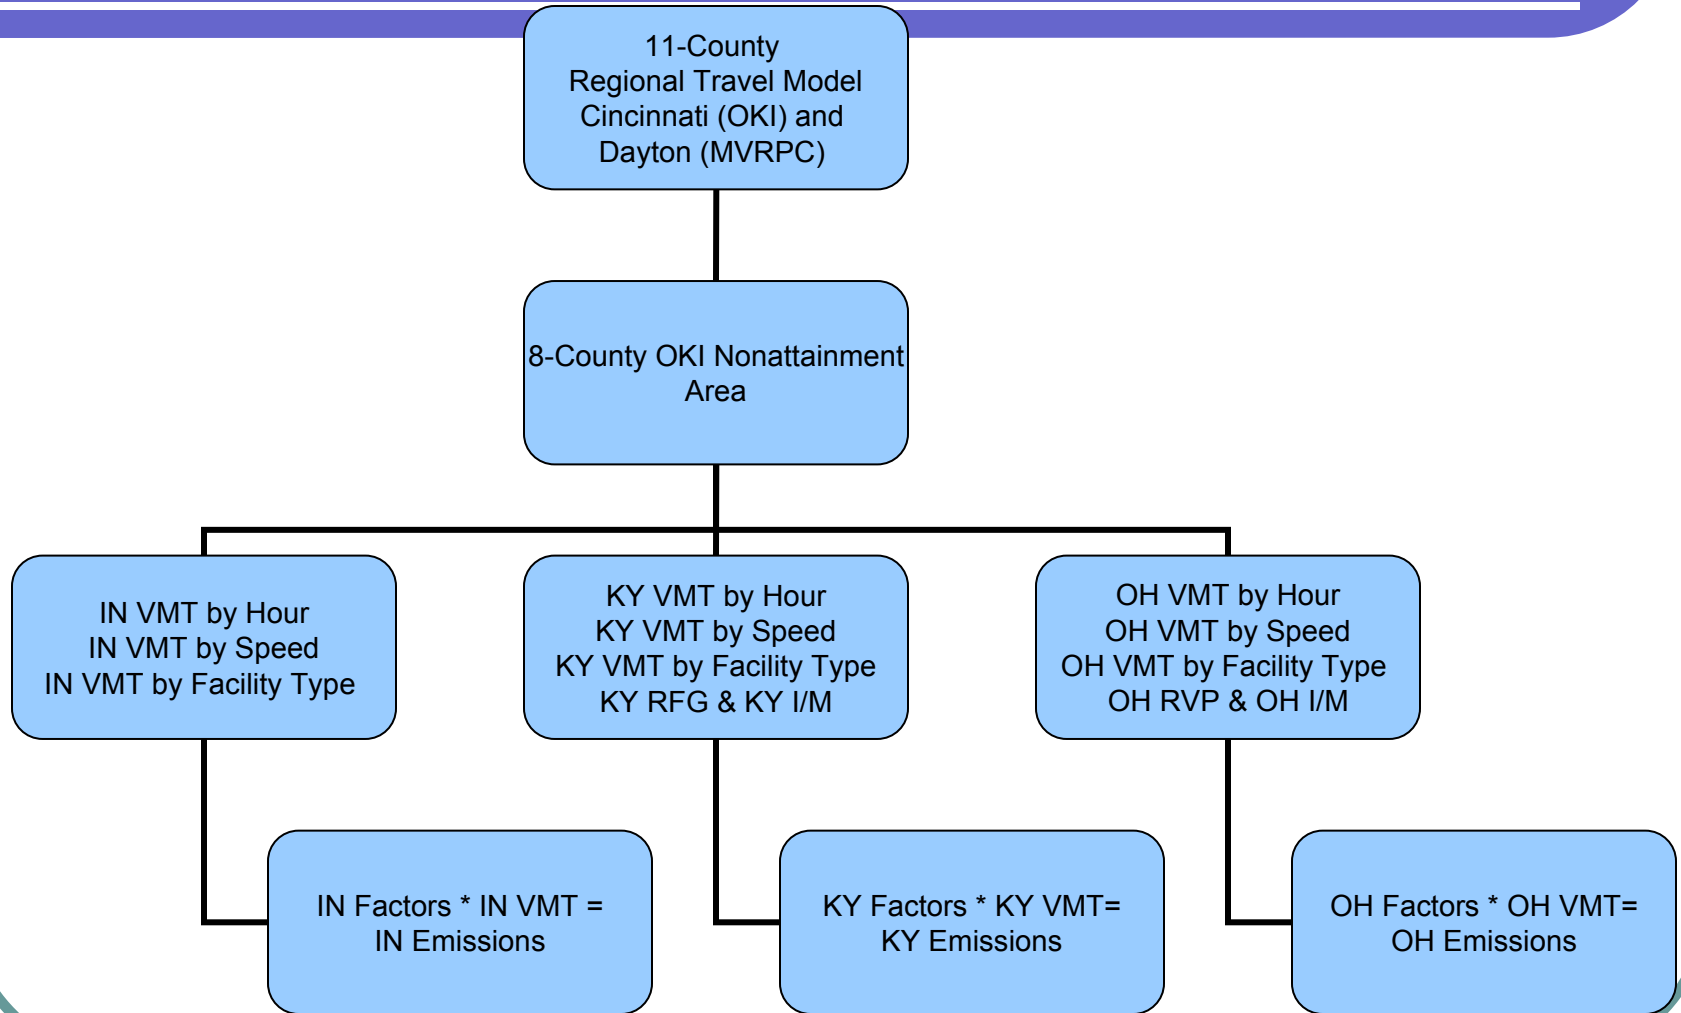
11-County
Regional Travel Model
Cincinnati (OKI) and
Dayton (MVRPC)

8-County OKI Nonattainment Area

IN VMT by Hour
IN VMT by Speed
IN VMT by Facility Type

KY VMT by Hour
KY VMT by Speed
KY VMT by Facility Type
KY RFG & KY I/M

OH VMT by Hour
OH VMT by Speed
OH VMT by Facility Type
OH RVP & OH I/M

IN Factors * IN VMT =
IN Emissions

KY Factors * KY VMT=
KY Emissions

OH Factors * OH VMT=
OH Emissions